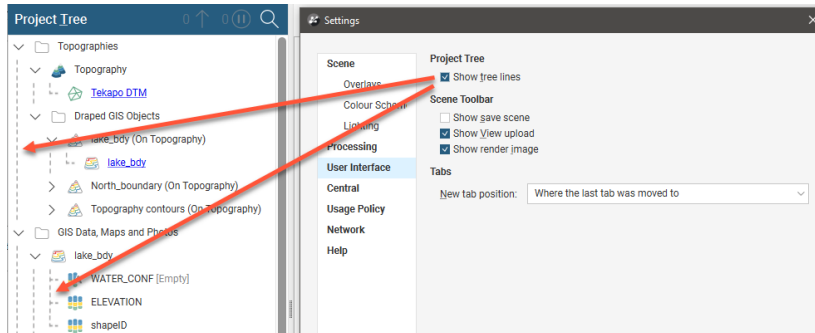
Project Tree
0 0

Topographies
Topography
Tekapo DTM
Draped GIS Objects
lake_bdy (On Topography)
lake_bdy
North_boundary (On Topography)
Topography contours (On Topography)
GIS Data, Maps and Photos
lake_bdy
WATER_CONF [Empty]
ELEVATION
shapeID

Settings

Scene
Overlays
Colour Scheme
Lighting
Processing
User Interface
Central
Usage Policy
Network
Help

Project Tree
Show tree lines
Scene Toolbar
Show save scene
Show View upload
Show render image
Tabs
New tab position: Where the last tab was moved to